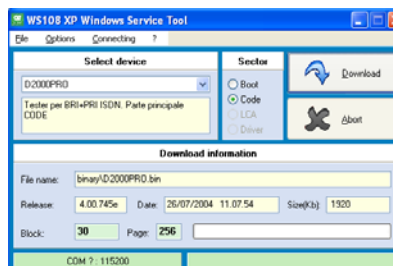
WS108 XP Windows Service Tool
File Options Connecting ?
Select device
D2000PRO
Tester per BRI+PRI ISDN. Parte principale CODE
Sector
Boot
Code
LCA
Driver
Download
Abort
Download information
File name: binary\D2000PRO.bin
Release: 4.00.745e Date: 26/07/2004 11.07.54 Size(Kb): 1920
Block: 30 Page: 256
COM ? : 115200